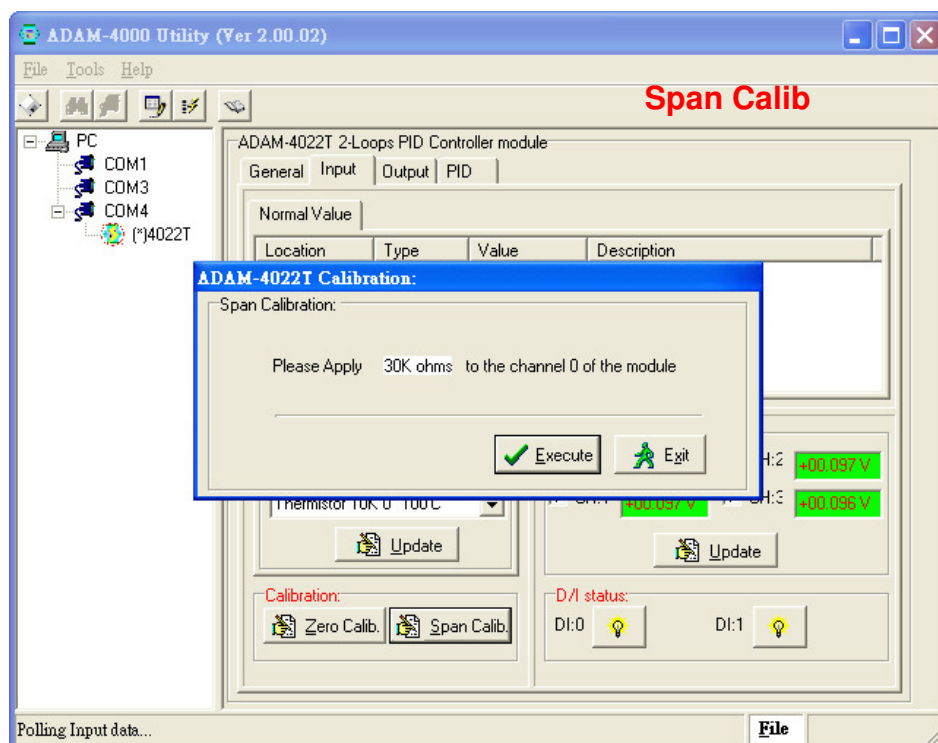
ADAM-4000 Utility (Ver 2.00.02)

File Tools Help

Span Calib

PC
COM1
COM3
COM4
(*)4022T

ADAM-4022T 2-Loops PID Controller module

General Input Output PID

Normal Value

| Location | Type | Value | Description |
|---|---|---|---|

ADAM-4022T Calibration:

Span Calibration:

Please Apply 30K ohms to the channel 0 of the module

Execute Exit

Thermistor 10K 0~100C

CH:1 +00.097 V CH:2 +00.097 V CH:3 +00.096 V

Update Update

Calibration:

Zero Calib. Span Calib.

D/I status:

DI:0 DI:1

Polling Input data...

File